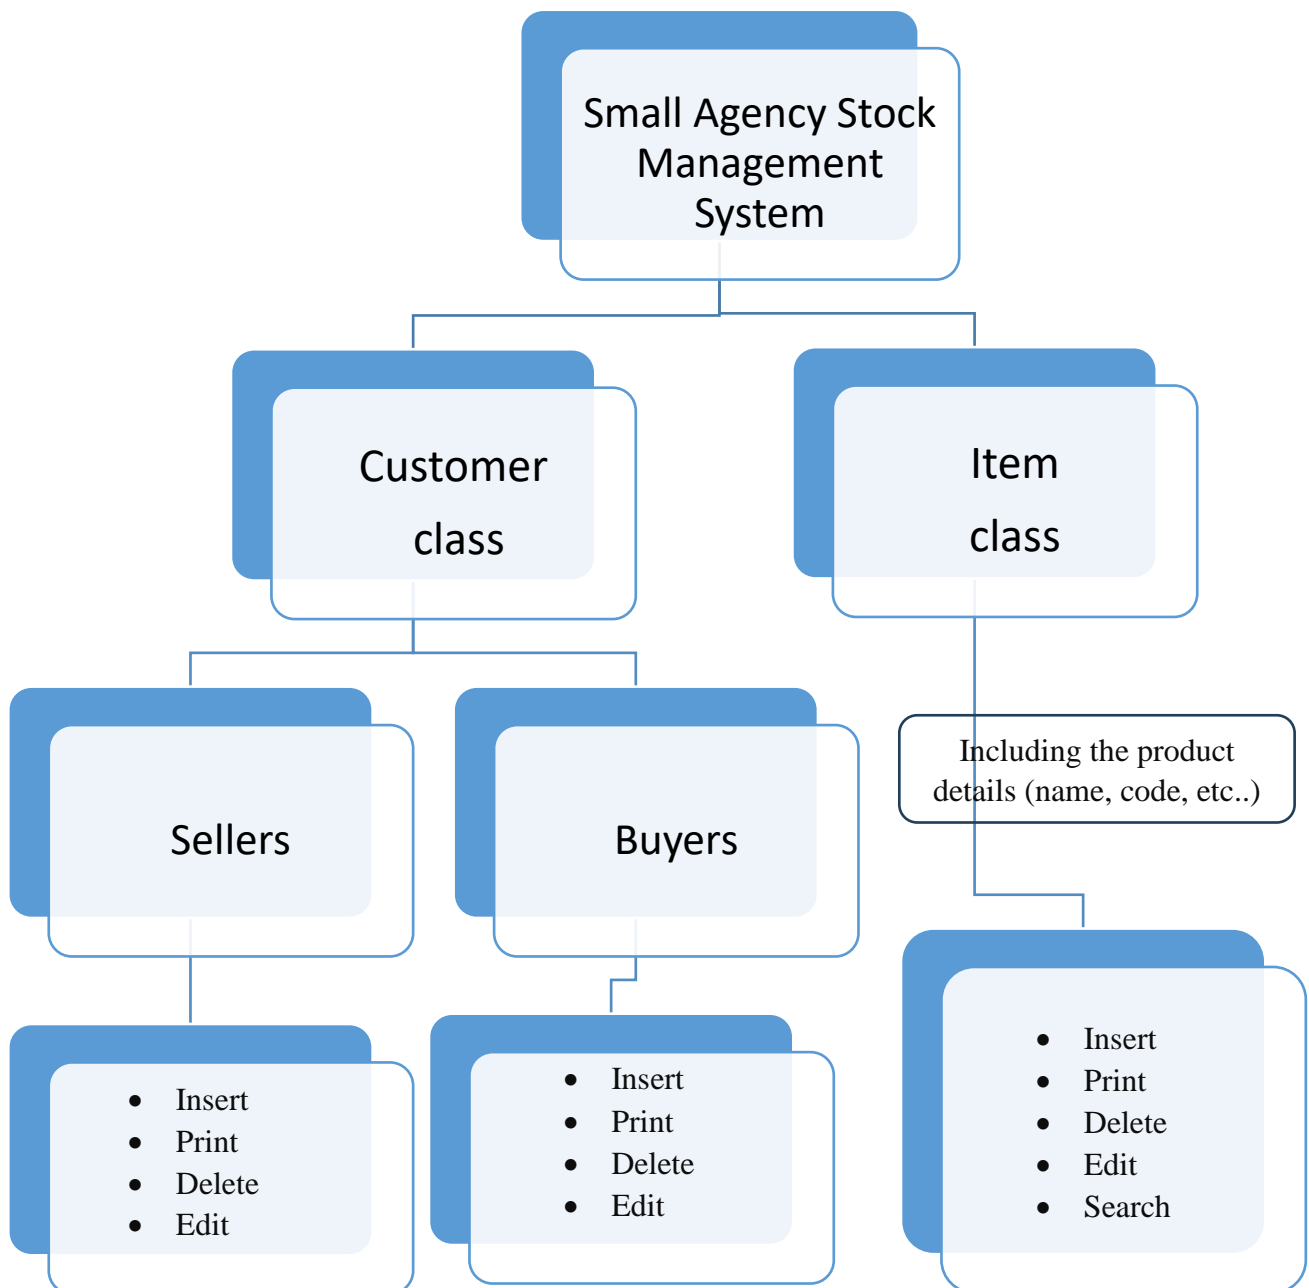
Small Agency Stock Management System

Customer class

Item class

Sellers

Buyers

Including the product details (name, code, etc..)

- Insert
- Print
- Delete
- Edit

- Insert
- Print
- Delete
- Edit

- Insert
- Print
- Delete
- Edit
- Search